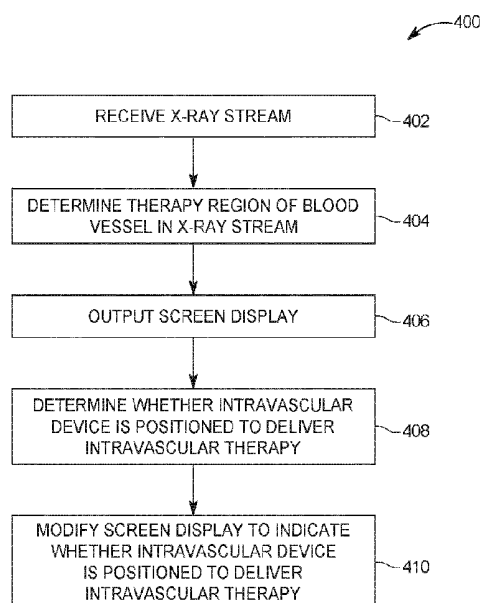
400

RECEIVE X-RAY STREAM

402

DETERMINE THERAPY REGION OF BLOOD VESSEL IN X-RAY STREAM

404

OUTPUT SCREEN DISPLAY

406

DETERMINE WHETHER INTRAVASCULAR DEVICE IS POSITIONED TO DELIVER INTRAVASCULAR THERAPY

408

MODIFY SCREEN DISPLAY TO INDICATE WHETHER INTRAVASCULAR DEVICE IS POSITIONED TO DELIVER INTRAVASCULAR THERAPY

410